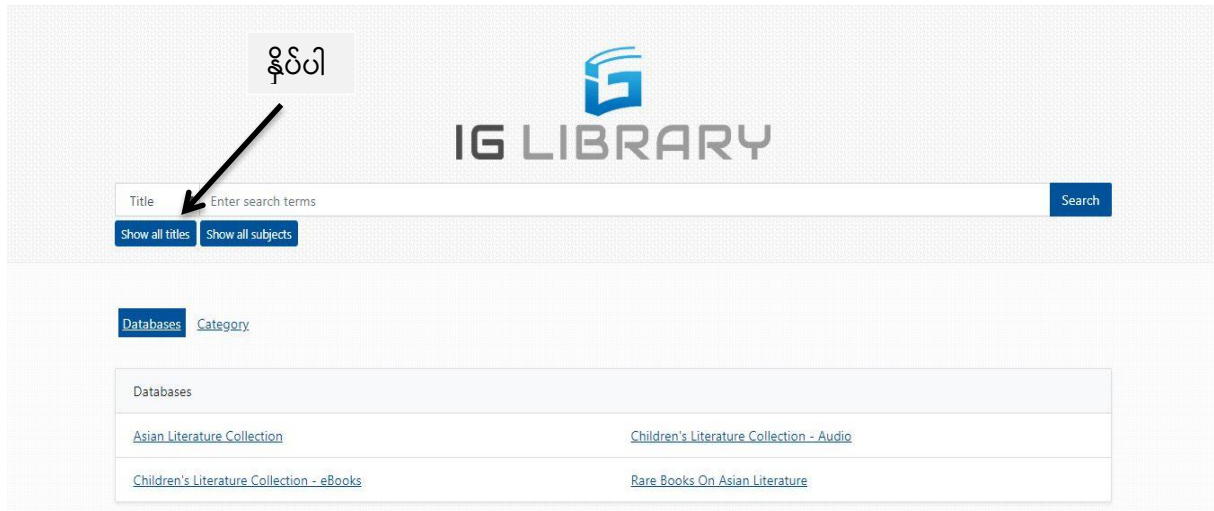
နှိပ်ပါ

IG LIBRARY

Title Enter search terms Search

Show all titles Show all subjects

Databases Category

Databases

| | |
|---|---|
| Asian Literature Collection | Children's Literature Collection - Audio |
| Children's Literature Collection - eBooks | Rare Books On Asian Literature |